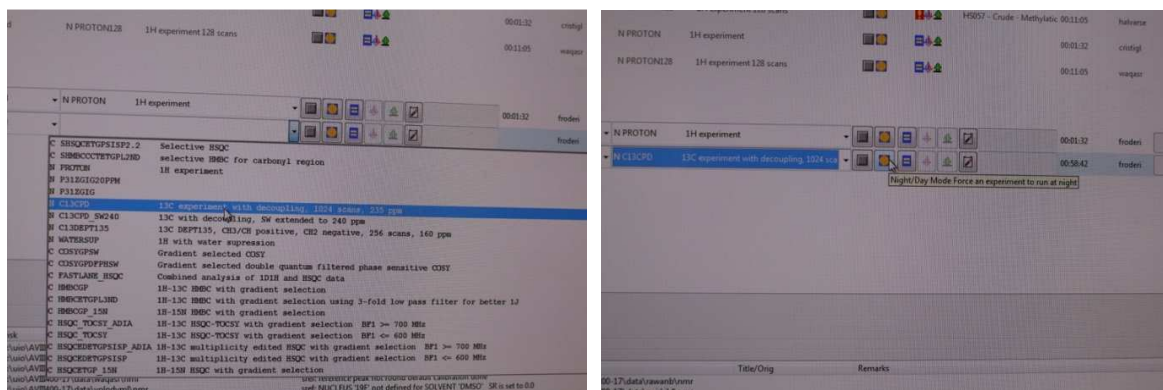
N PROTON128 1H experiment 128 scans 00:01:32 cristigl
00:11:05 waqasr

N PROTON 1H experiment 00:01:32 froden
froden

C SHSQCETGPSISP2.2 Selective HSQC
C SHMBCCTETGPL2ND selective HMBC for carbonyl region
N PROTON 1H experiment
N P31ZGIG20PPM
N P31ZGIG
N C13CPD 13C experiment with decoupling, 1024 scans, 235 ppm
N C13CPD_SW240 13C with decoupling, SW extended to 240 ppm
N C13DEPT135 13C DEPT135, CH3/CH positive, CH2 negative, 256 scans, 160 ppm
N WATERSUP 1H with water supression
C COSYGPSW Gradient selected COSY
C COSYGPDFPHSW Gradient selected double quantum filtered phase sensitive COSY
C FASTLANE_HSQC Combined analysis of 1D1H and HSQC data
C HMBCGP 1H-13C HMBC with gradient selection
C HMBCETGPL3ND 1H-13C HMBC with gradient selection using 3-fold low pass filter for better 1J
C HMBCGP_15N 1H-15N HMBC with gradient selection
C HSQC_TOCSY_ADIA 1H-13C HSQC-TOCSY with gradient selection BF1 >= 700 MHz
C HSQC_TOCSY 1H-13C HSQC-TOCSY with gradient selection BF1 <= 600 MHz
C HSQCEDETGPSISP_ADIA 1H-13C multiplicity edited HSQC with gradient selection BF1 >= 700 MHz
C HSQCEDETGPSISP 1H-13C multiplicity edited HSQC with gradient selection BF1 <= 600 MHz
C HSQCETGP_15N 1H-15N HSQC with gradient selection

HS057 - Crude - Methylatic 00:11:05 halvarse
N PROTON 1H experiment 00:01:32 cristigl
N PROTON128 1H experiment 128 scans 00:11:05 waqasr

N PROTON 1H experiment 00:01:32 froden
N C13CPD 13C experiment with decoupling, 1024 sca 00:58:42 froden
Night/Day Mode Force an experiment to run at night

Title/Orig Remarks